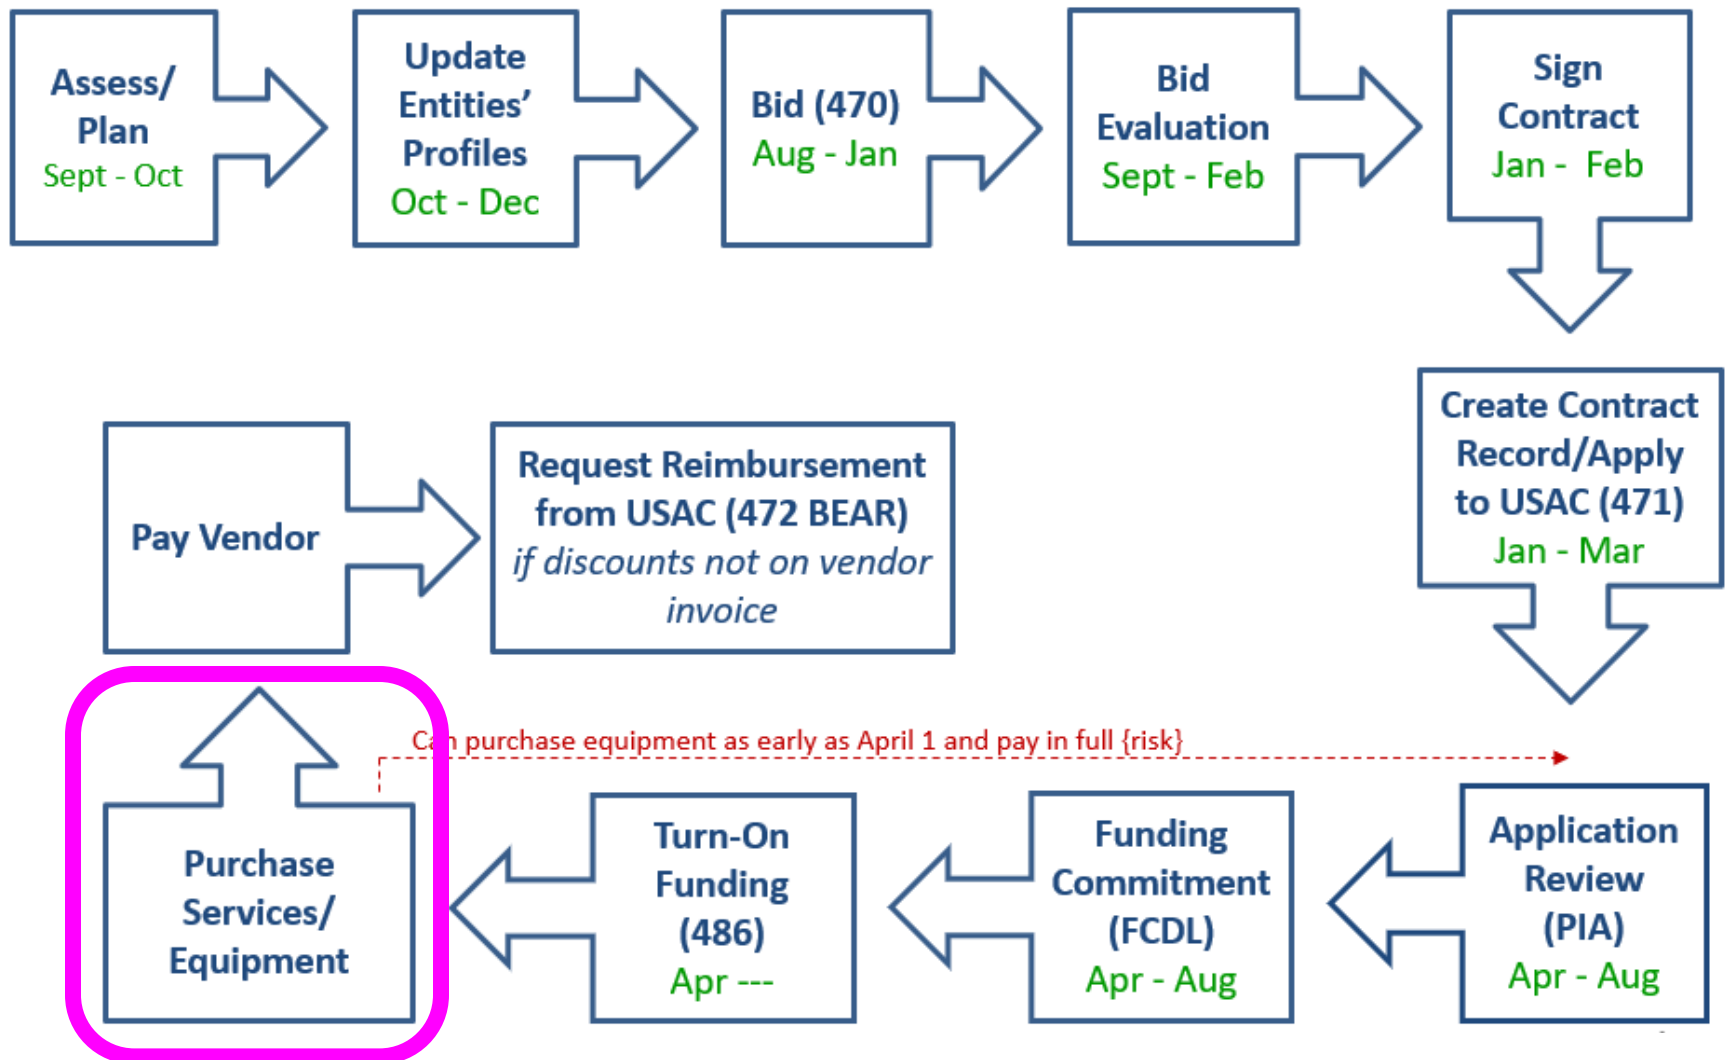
Assess/ Plan
Sept - Oct

Update Entities' Profiles
Oct - Dec

Bid (470)
Aug - Jan

Bid Evaluation
Sept - Feb

Sign Contract
Jan - Feb

Create Contract Record/Apply to USAC (471)
Jan - Mar

Pay Vendor

Request Reimbursement from USAC (472 BEAR)
*if discounts not on vendor invoice*

Ca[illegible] purchase equipment as early as April 1 and pay in full {risk}

Purchase Services/ Equipment

Turn-On Funding (486)
Apr ---

Funding Commitment (FCDL)
Apr - Aug

Application Review (PIA)
Apr - Aug